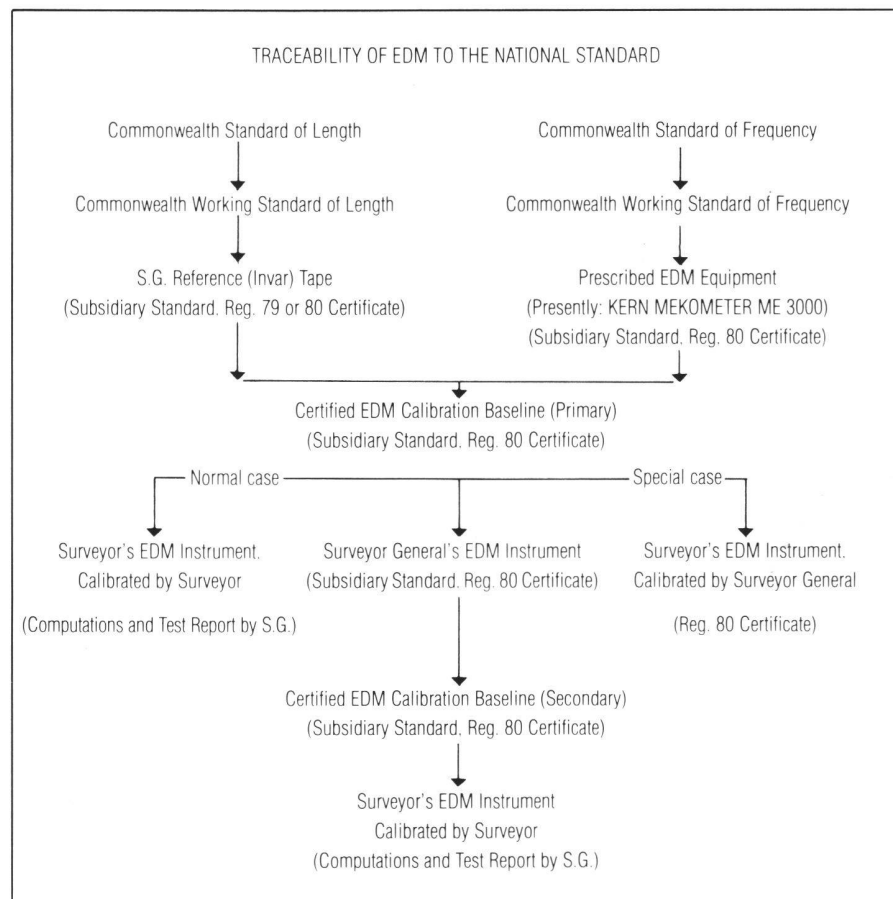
TRACEABILITY OF EDM TO THE NATIONAL STANDARD

Commonwealth Standard of Length

Commonwealth Working Standard of Length

S.G. Reference (Invar) Tape
(Subsidiary Standard. Reg. 79 or 80 Certificate)

Commonwealth Standard of Frequency

Commonwealth Working Standard of Frequency

Prescribed EDM Equipment
(Presently: KERN MEKOMETER ME 3000)
(Subsidiary Standard. Reg. 80 Certificate)

Certified EDM Calibration Baseline (Primary)
(Subsidiary Standard. Reg. 80 Certificate)

Normal case

Special case

Surveyor's EDM Instrument.
Calibrated by Surveyor

(Computations and Test Report by S.G.)

Surveyor General's EDM Instrument
(Subsidiary Standard. Reg. 80 Certificate)

Surveyor's EDM Instrument.
Calibrated by Surveyor General

(Reg. 80 Certificate)

Certified EDM Calibration Baseline (Secondary)
(Subsidiary Standard. Reg. 80 Certificate)

Surveyor's EDM Instrument
Calibrated by Surveyor
(Computations and Test Report by S.G.)